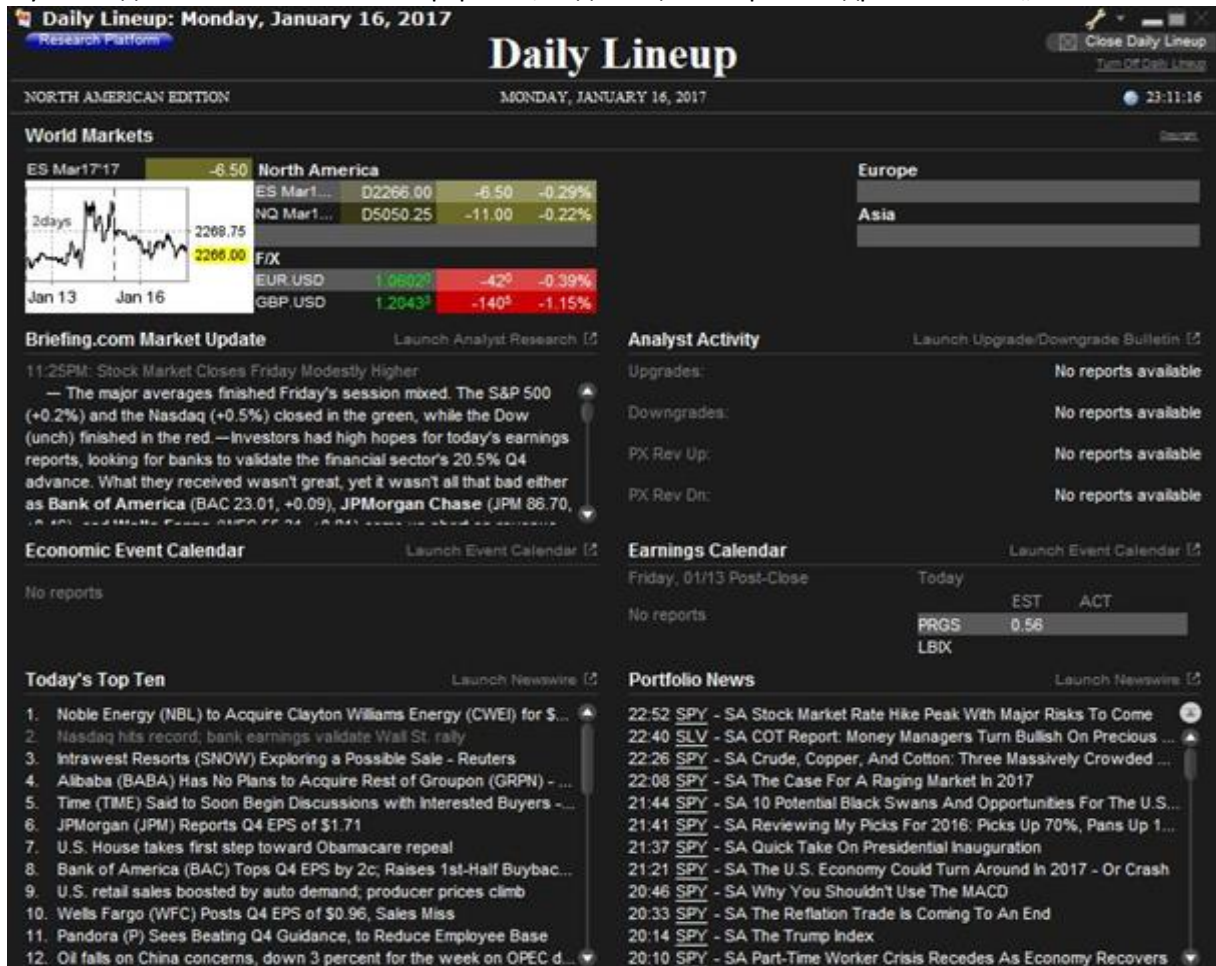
Daily Lineup: Monday, January 16, 2017
Research Platform

Daily Lineup

Close Daily Lineup
Turn Off Daily Lineup

NORTH AMERICAN EDITION

MONDAY, JANUARY 16, 2017

23:11:16

World Markets

Secret

ES Mar17'17 -6.50

2days

2268.75
2266.00

Jan 13 Jan 16

North America

| ES Mar1... | D2266.00 | -6.50 | -0.29% |
|---|---|---|---|
| NQ Mar1... | D5050.25 | -11.00 | -0.22% |

F/X

| EUR.USD | 1.0602 | -42 | -0.39% |
|---|---|---|---|
| GBP.USD | 1.2043 | -140 | -1.15% |

Europe

Asia

Briefing.com Market Update

Launch Analyst Research

11:25PM: Stock Market Closes Friday Modestly Higher
— The major averages finished Friday's session mixed. The S&P 500 (+0.2%) and the Nasdaq (+0.5%) closed in the green, while the Dow (unch) finished in the red.—Investors had high hopes for today's earnings reports, looking for banks to validate the financial sector's 20.5% Q4 advance. What they received wasn't great, yet it wasn't all that bad either as Bank of America (BAC 23.01, +0.09), JPMorgan Chase (JPM 86.70, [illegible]

Analyst Activity

Launch Upgrade/Downgrade Bulletin

Upgrades: No reports available

Downgrades: No reports available

PX Rev Up: No reports available

PX Rev Dn: No reports available

Economic Event Calendar

Launch Event Calendar

No reports

Earnings Calendar

Launch Event Calendar

Friday, 01/13 Post-Close

No reports

Today

| | EST | ACT |
|---|---|---|
| PRGS | 0.56 | |
| LBIX | | |

Today's Top Ten

Launch Newswire

1. Noble Energy (NBL) to Acquire Clayton Williams Energy (CWEI) for $...
2. Nasdaq hits record; bank earnings validate Wall St. rally
3. Intrawest Resorts (SNOW) Exploring a Possible Sale - Reuters
4. Alibaba (BABA) Has No Plans to Acquire Rest of Groupon (GRPN) - ...
5. Time (TIME) Said to Soon Begin Discussions with Interested Buyers -...
6. JPMorgan (JPM) Reports Q4 EPS of $1.71
7. U.S. House takes first step toward Obamacare repeal
8. Bank of America (BAC) Tops Q4 EPS by 2c; Raises 1st-Half Buybac...
9. U.S. retail sales boosted by auto demand; producer prices climb
10. Wells Fargo (WFC) Posts Q4 EPS of $0.96, Sales Miss
11. Pandora (P) Sees Beating Q4 Guidance, to Reduce Employee Base
12. Oil falls on China concerns, down 3 percent for the week on OPEC d...

Portfolio News

Launch Newswire

22:52 SPY - SA Stock Market Rate Hike Peak With Major Risks To Come
22:40 SLV - SA COT Report: Money Managers Turn Bullish On Precious ...
22:26 SPY - SA Crude, Copper, And Cotton: Three Massively Crowded ...
22:08 SPY - SA The Case For A Raging Market In 2017
21:44 SPY - SA 10 Potential Black Swans And Opportunities For The U.S...
21:41 SPY - SA Reviewing My Picks For 2016: Picks Up 70%, Pans Up 1...
21:37 SPY - SA Quick Take On Presidential Inauguration
21:21 SPY - SA The U.S. Economy Could Turn Around In 2017 - Or Crash
20:46 SPY - SA Why You Shouldn't Use The MACD
20:33 SPY - SA The Reflation Trade Is Coming To An End
20:14 SPY - SA The Trump Index
20:10 SPY - SA Part-Time Worker Crisis Recedes As Economy Recovers